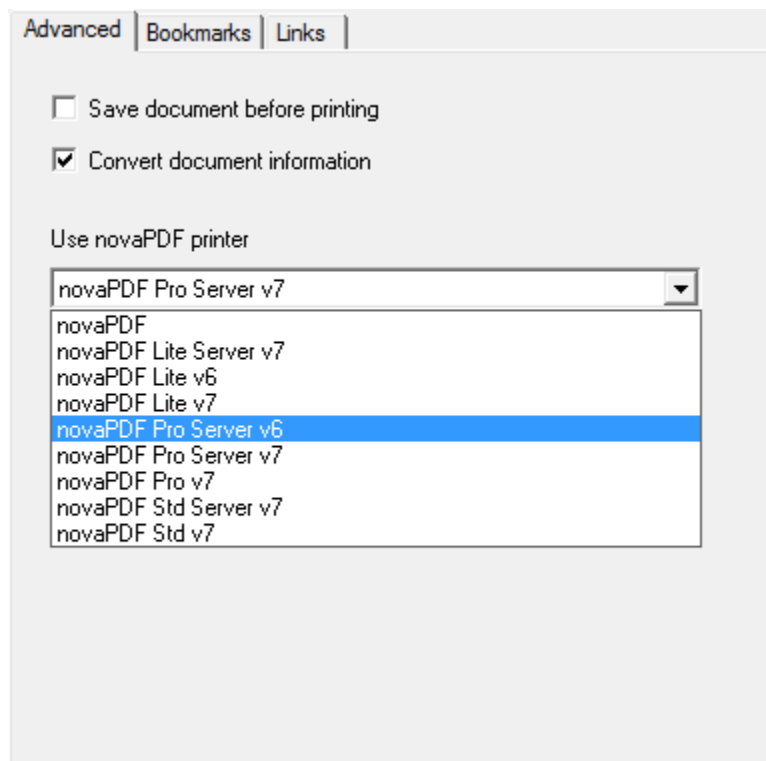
Advanced | Bookmarks | Links

Save document before printing

Convert document information

Use novaPDF printer

novaPDF Pro Server v7

novaPDF
novaPDF Lite Server v7
novaPDF Lite v6
novaPDF Lite v7
novaPDF Pro Server v6
novaPDF Pro Server v7
novaPDF Pro v7
novaPDF Std Server v7
novaPDF Std v7